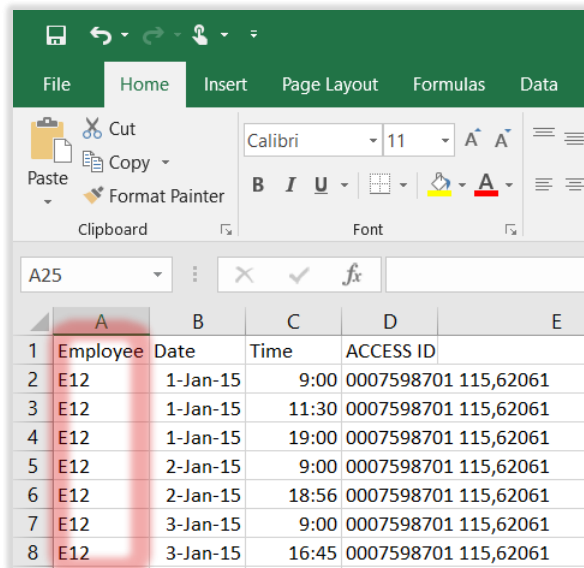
File Home Insert Page Layout Formulas Data

Paste
Cut
Copy
Format Painter
Clipboard

Calibri 11
A A
B I U
A
Font

A25
fx

|   | A | B | C | D | E |
|---|---|---|---|---|---|
| 1 | Employee | Date | Time | ACCESS ID | |
| 2 | E12 | 1-Jan-15 | 9:00 | 0007598701 115,62061 | |
| 3 | E12 | 1-Jan-15 | 11:30 | 0007598701 115,62061 | |
| 4 | E12 | 1-Jan-15 | 19:00 | 0007598701 115,62061 | |
| 5 | E12 | 2-Jan-15 | 9:00 | 0007598701 115,62061 | |
| 6 | E12 | 2-Jan-15 | 18:56 | 0007598701 115,62061 | |
| 7 | E12 | 3-Jan-15 | 9:00 | 0007598701 115,62061 | |
| 8 | E12 | 3-Jan-15 | 16:45 | 0007598701 115,62061 | |